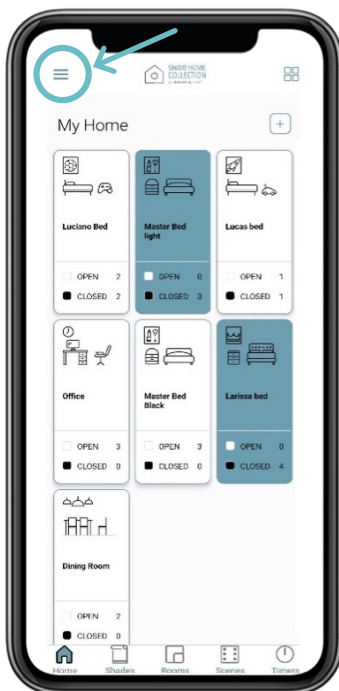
SMART HOME COLLECTION

My Home

Luciano Bed

OPEN 2

CLOSED 2

Master Bed light

OPEN 0

CLOSED 3

Lucas bed

OPEN 1

CLOSED 1

Office

OPEN 3

CLOSED 0

Master Bed Black

OPEN 3

CLOSED 0

Larissa bed

OPEN 0

CLOSED 4

Dining Room

OPEN 2

CLOSED 0

Home Shades Rooms Scenes Timers